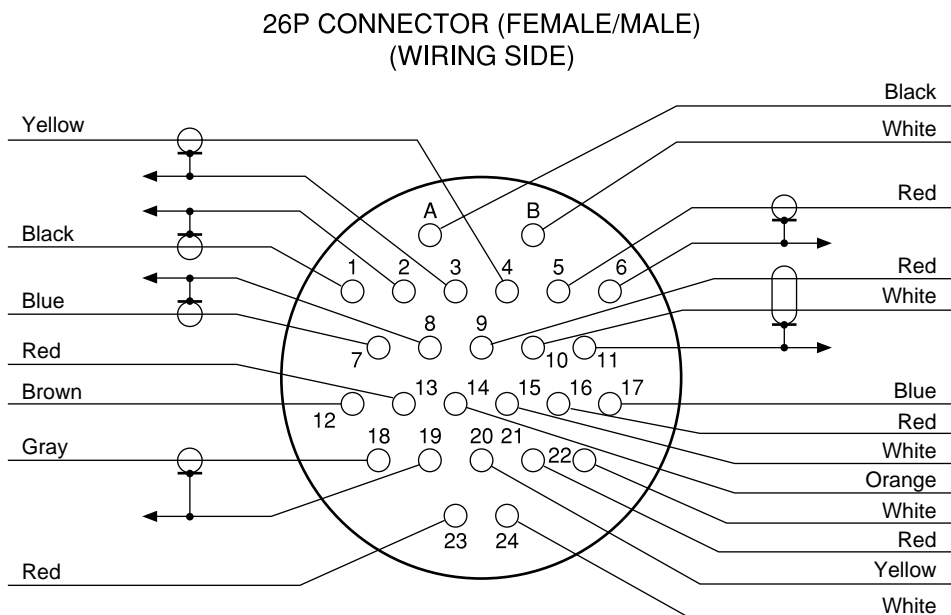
26P CONNECTOR (FEMALE/MALE)
(WIRING SIDE)

Yellow
Black
Blue
Red
Brown
Gray
Red

A
B
1
2
3
4
5
6
7
8
9
10
11
12
13
14
15
16
17
18
19
20
21
22
23
24

Black
White
Red
Red
White
Blue
Red
White
Orange
White
Red
Yellow
White